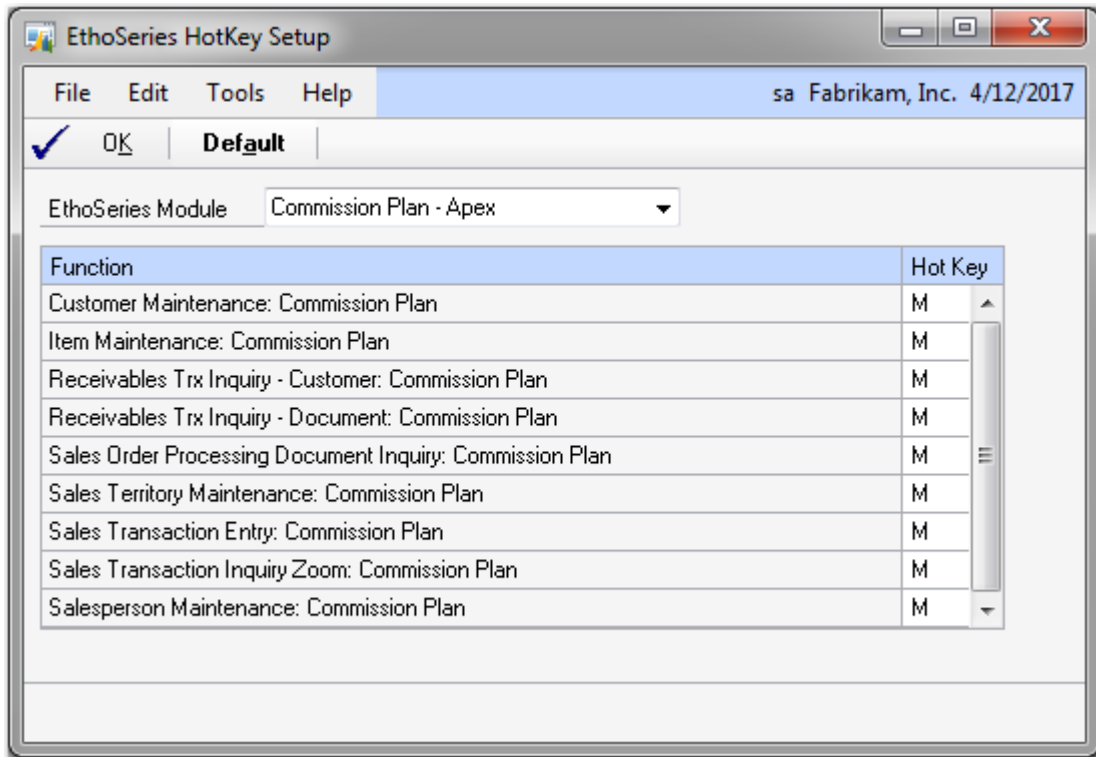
EthoSeries HotKey Setup

File Edit Tools Help

sa Fabrikam, Inc. 4/12/2017

OK Default

EthoSeries Module Commission Plan - Apex

| Function | Hot Key |
|---|---|
| Customer Maintenance: Commission Plan | M |
| Item Maintenance: Commission Plan | M |
| Receivables Trx Inquiry - Customer: Commission Plan | M |
| Receivables Trx Inquiry - Document: Commission Plan | M |
| Sales Order Processing Document Inquiry: Commission Plan | M |
| Sales Territory Maintenance: Commission Plan | M |
| Sales Transaction Entry: Commission Plan | M |
| Sales Transaction Inquiry Zoom: Commission Plan | M |
| Salesperson Maintenance: Commission Plan | M |